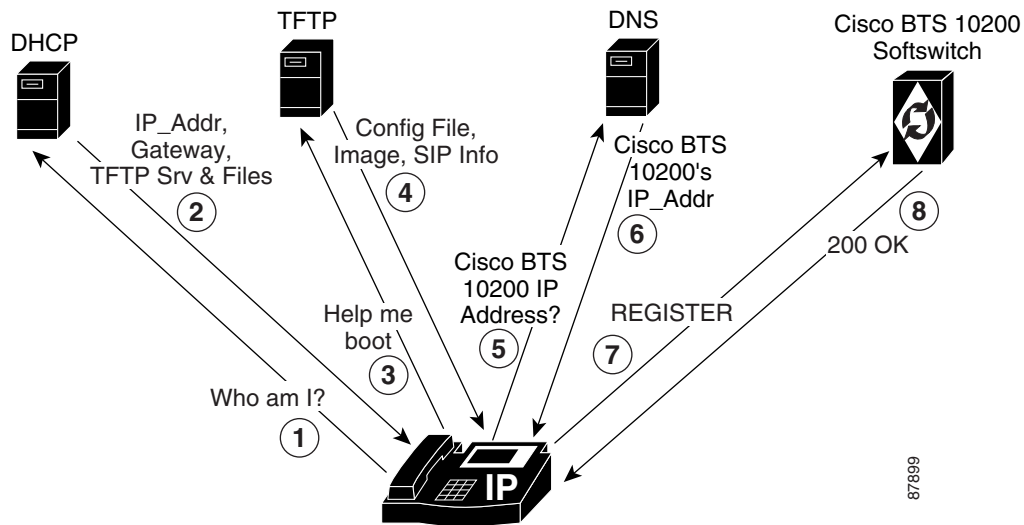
DHCP

TFTP

DNS

Cisco BTS 10200 Softswitch

IP_Addr, Gateway, TFTP Srv & Files

2

Config File, Image, SIP Info

4

Cisco BTS 10200's IP_Addr

6

8

200 OK

Cisco BTS 10200 IP Address?

5

Help me boot

3

REGISTER

7

Who am I?

1

IP

87899